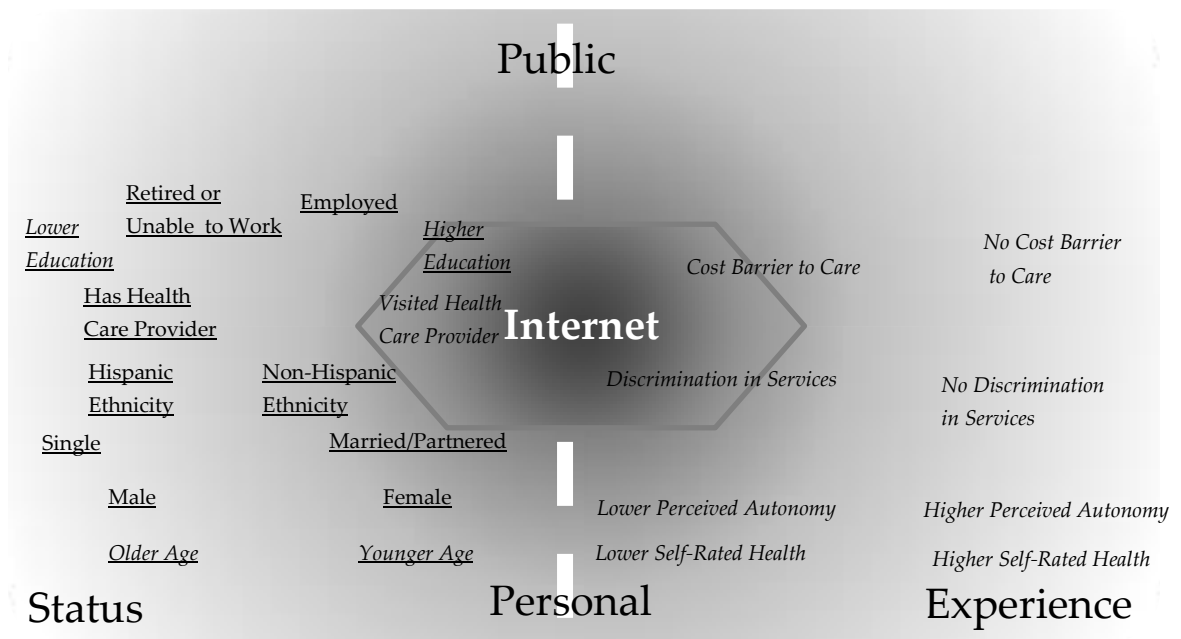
Public

Retired or Unable to Work

Employed

Lower Education

Higher Education

Cost Barrier to Care

No Cost Barrier to Care

Has Health Care Provider

Visited Health Care Provider

Internet

Hispanic Ethnicity

Non-Hispanic Ethnicity

Discrimination in Services

No Discrimination in Services

Single

Married/Partnered

Male

Female

Lower Perceived Autonomy

Higher Perceived Autonomy

Older Age

Younger Age

Lower Self-Rated Health

Higher Self-Rated Health

Status

Personal

Experience